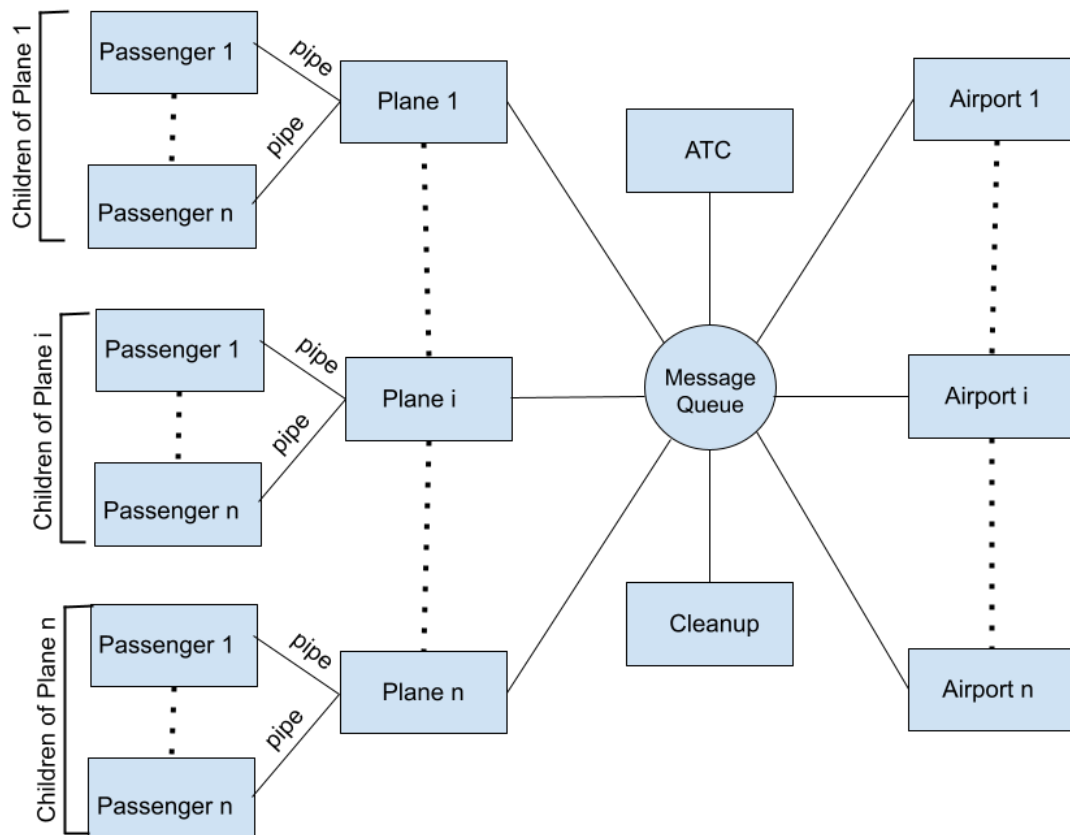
Children of Plane 1
Passenger 1
pipe
pipe
Passenger n
Plane 1
ATC
Airport 1
Children of Plane i
Passenger 1
pipe
pipe
Passenger n
Plane i
Message Queue
Airport i
Children of Plane n
Passenger 1
pipe
pipe
Passenger n
Plane n
Cleanup
Airport n